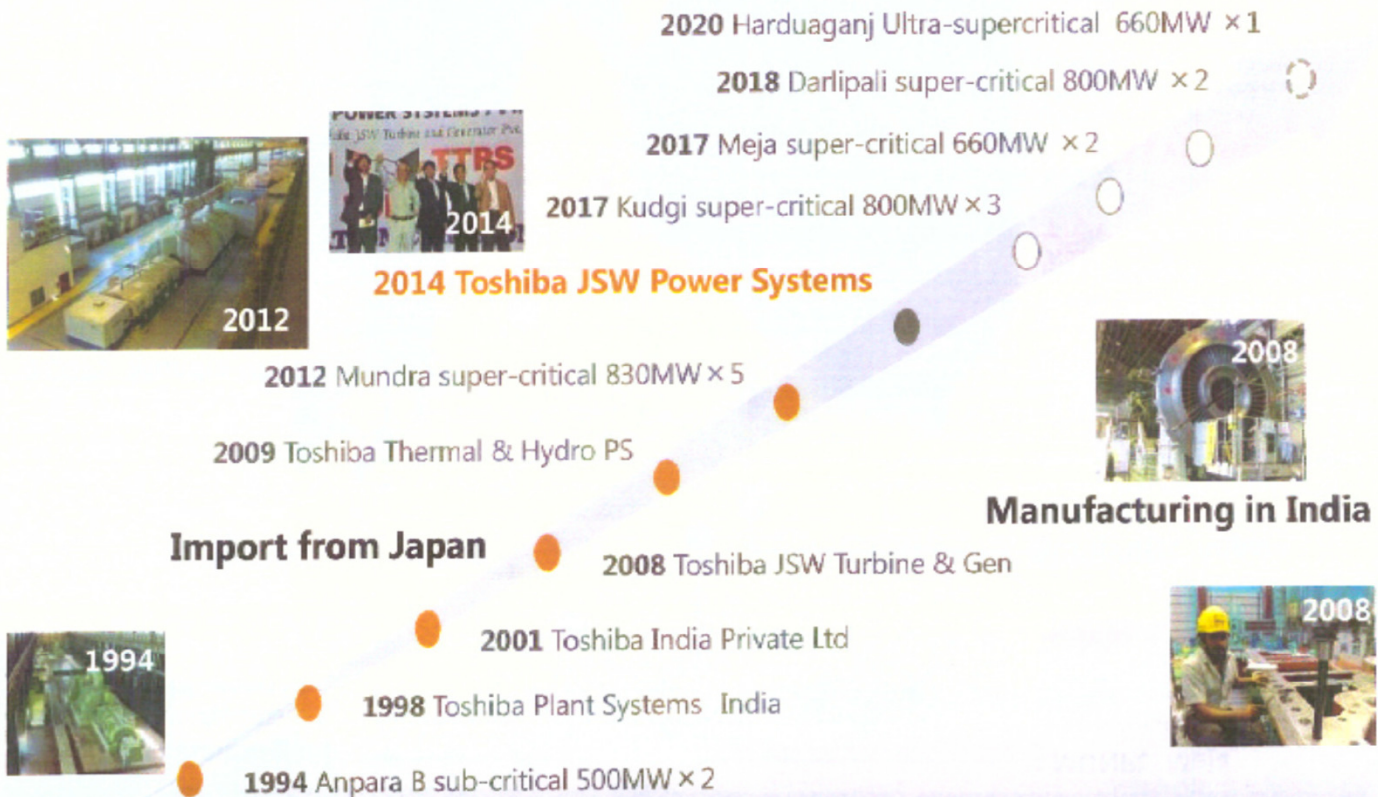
2020 Harduaganj Ultra-supercritical 660MW ×1

2018 Darlipali super-critical 800MW ×2

2017 Meja super-critical 660MW ×2

2017 Kudgi super-critical 800MW ×3

POWER SYSTEMS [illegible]
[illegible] JSW Turbine and Generator Pvt. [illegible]
TTPS
2014

2012

2014 Toshiba JSW Power Systems

2012 Mundra super-critical 830MW ×5

2008

2009 Toshiba Thermal & Hydro PS

Manufacturing in India

Import from Japan

2008 Toshiba JSW Turbine & Gen

2008

2001 Toshiba India Private Ltd

1994

1998 Toshiba Plant Systems India

1994 Anpara B sub-critical 500MW ×2